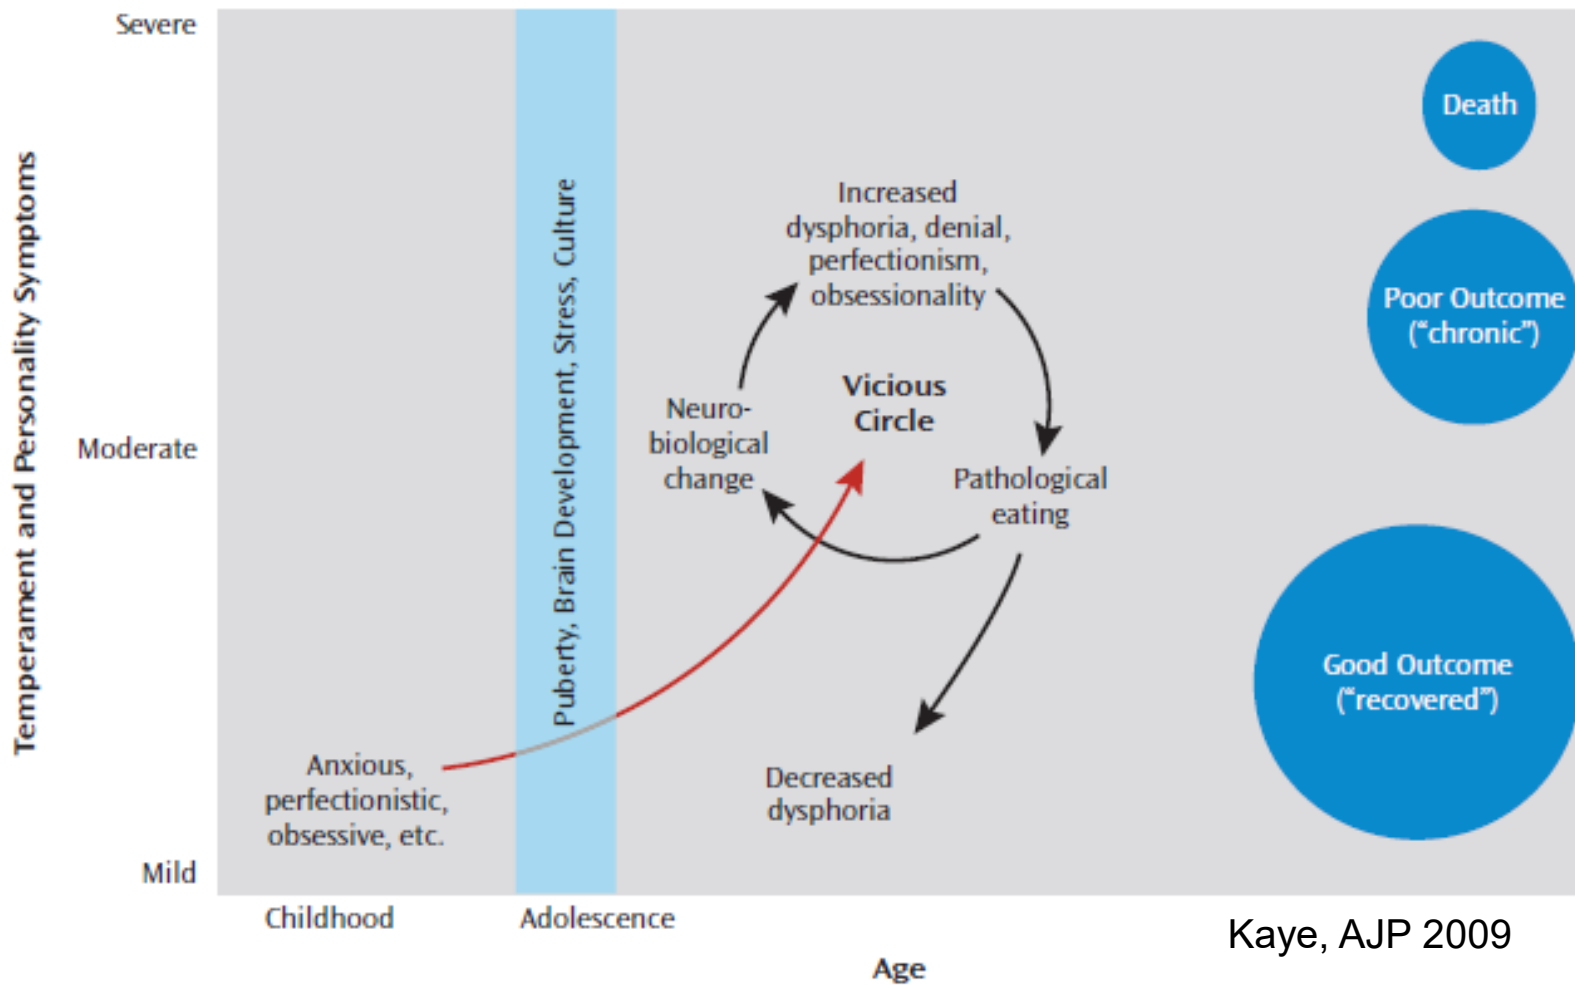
Temperament and Personality Symptoms

Severe

Moderate

Mild

Puberty, Brain Development, Stress, Culture

Death

Increased dysphoria, denial, perfectionism, obsessionality

Poor Outcome ("chronic")

Vicious Circle

Neuro-biological change

Pathological eating

Good Outcome ("recovered")

Anxious, perfectionistic, obsessive, etc.

Decreased dysphoria

Childhood

Adolescence

Age

Kaye, AJP 2009